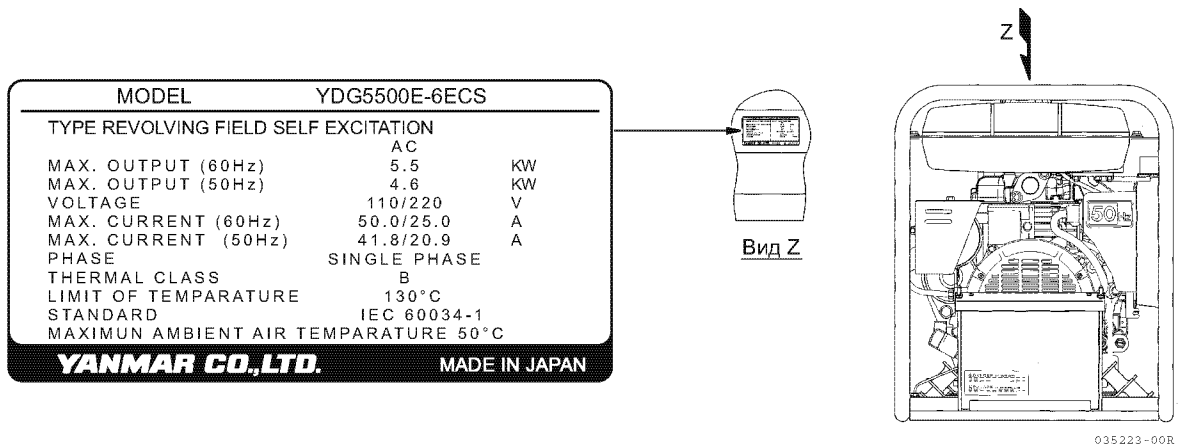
MODEL YDG5500E-6ECS

TYPE REVOLVING FIELD SELF EXCITATION

| | | |
|---|---|---|
| | AC | |
| MAX. OUTPUT (60Hz) | 5.5 | KW |
| MAX. OUTPUT (50Hz) | 4.6 | KW |
| VOLTAGE | 110/220 | V |
| MAX. CURRENT (60Hz) | 50.0/25.0 | A |
| MAX. CURRENT (50Hz) | 41.8/20.9 | A |
| PHASE | SINGLE PHASE | |
| THERMAL CLASS | B | |
| LIMIT OF TEMPARATURE | 130°C | |
| STANDARD | IEC 60034-1 | |

MAXIMUN AMBIENT AIR TEMPARATURE 50°C

YANMAR CO.,LTD. MADE IN JAPAN

Вид Z

Z

50Hz

035223-00R